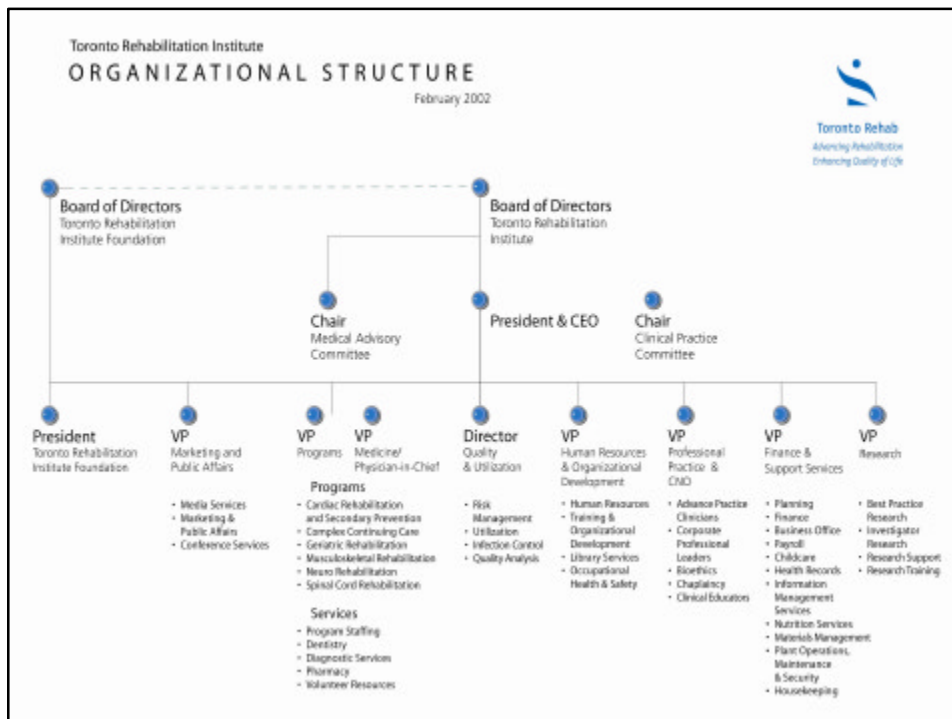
Toronto Rehabilitation Institute
ORGANIZATIONAL STRUCTURE
February 2002

Toronto Rehab
Advancing Rehabilitation
Enhancing Quality of Life

Board of Directors
Toronto Rehabilitation Institute Foundation

Board of Directors
Toronto Rehabilitation Institute

Chair
Medical Advisory Committee

President & CEO

Chair
Clinical Practice Committee

President
Toronto Rehabilitation Institute Foundation

VP
Marketing and Public Affairs
• Media Services
• Marketing & Public Affairs
• Conference Services

VP
Programs

VP
Medicine/ Physician-in-Chief

Programs
• Cardiac Rehabilitation and Secondary Prevention
• Complex Continuing Care
• Geriatric Rehabilitation
• Musculoskeletal Rehabilitation
• Neuro Rehabilitation
• Spinal Cord Rehabilitation

Services
• Program Staffing
• Dentistry
• Diagnostic Services
• Pharmacy
• Volunteer Resources

Director
Quality & Utilization
• Risk Management
• Utilization
• Infection Control
• Quality Analysis

VP
Human Resources & Organizational Development
• Human Resources
• Training & Organizational Development
• Library Services
• Occupational Health & Safety

VP
Professional Practice & CNO
• Advance Practice Clinicians
• Corporate Professional Leaders
• Bioethics
• Chaplaincy
• Clinical Educators

VP
Finance & Support Services
• Planning
• Finance
• Business Office
• Payroll
• Childcare
• Health Records
• Information Management Services
• Nutrition Services
• Materials Management
• Plant Operations, Maintenance & Security
• Housekeeping

VP
Research
• Best Practice Research
• Investigator Research
• Research Support
• Research Training